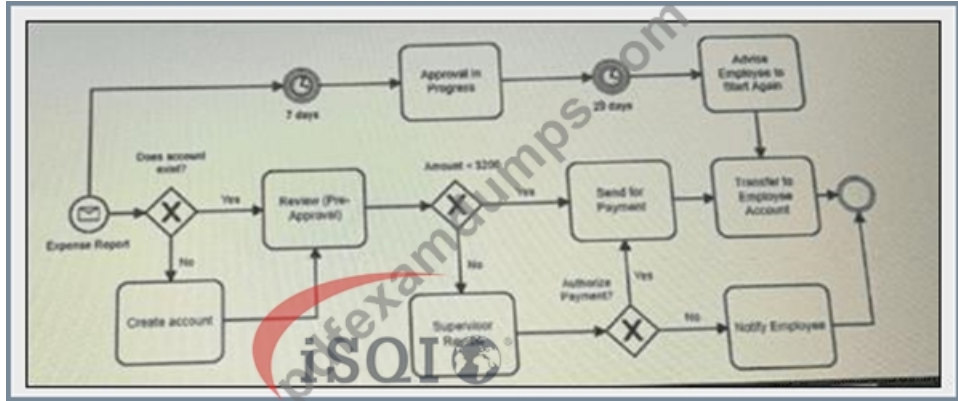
7 days

Approval in Progress

29 days

Advise Employee to Start Again

Does account exist?

Amount < $200

Expense Report

Yes

Review (Pre-Approval)

Yes

Send for Payment

Transfer to Employee Account

No

No

Authorize Payment?

Yes

Create account

Supervisor Re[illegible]

No

Notify Employee

pdfexamdumps.com

iSQI